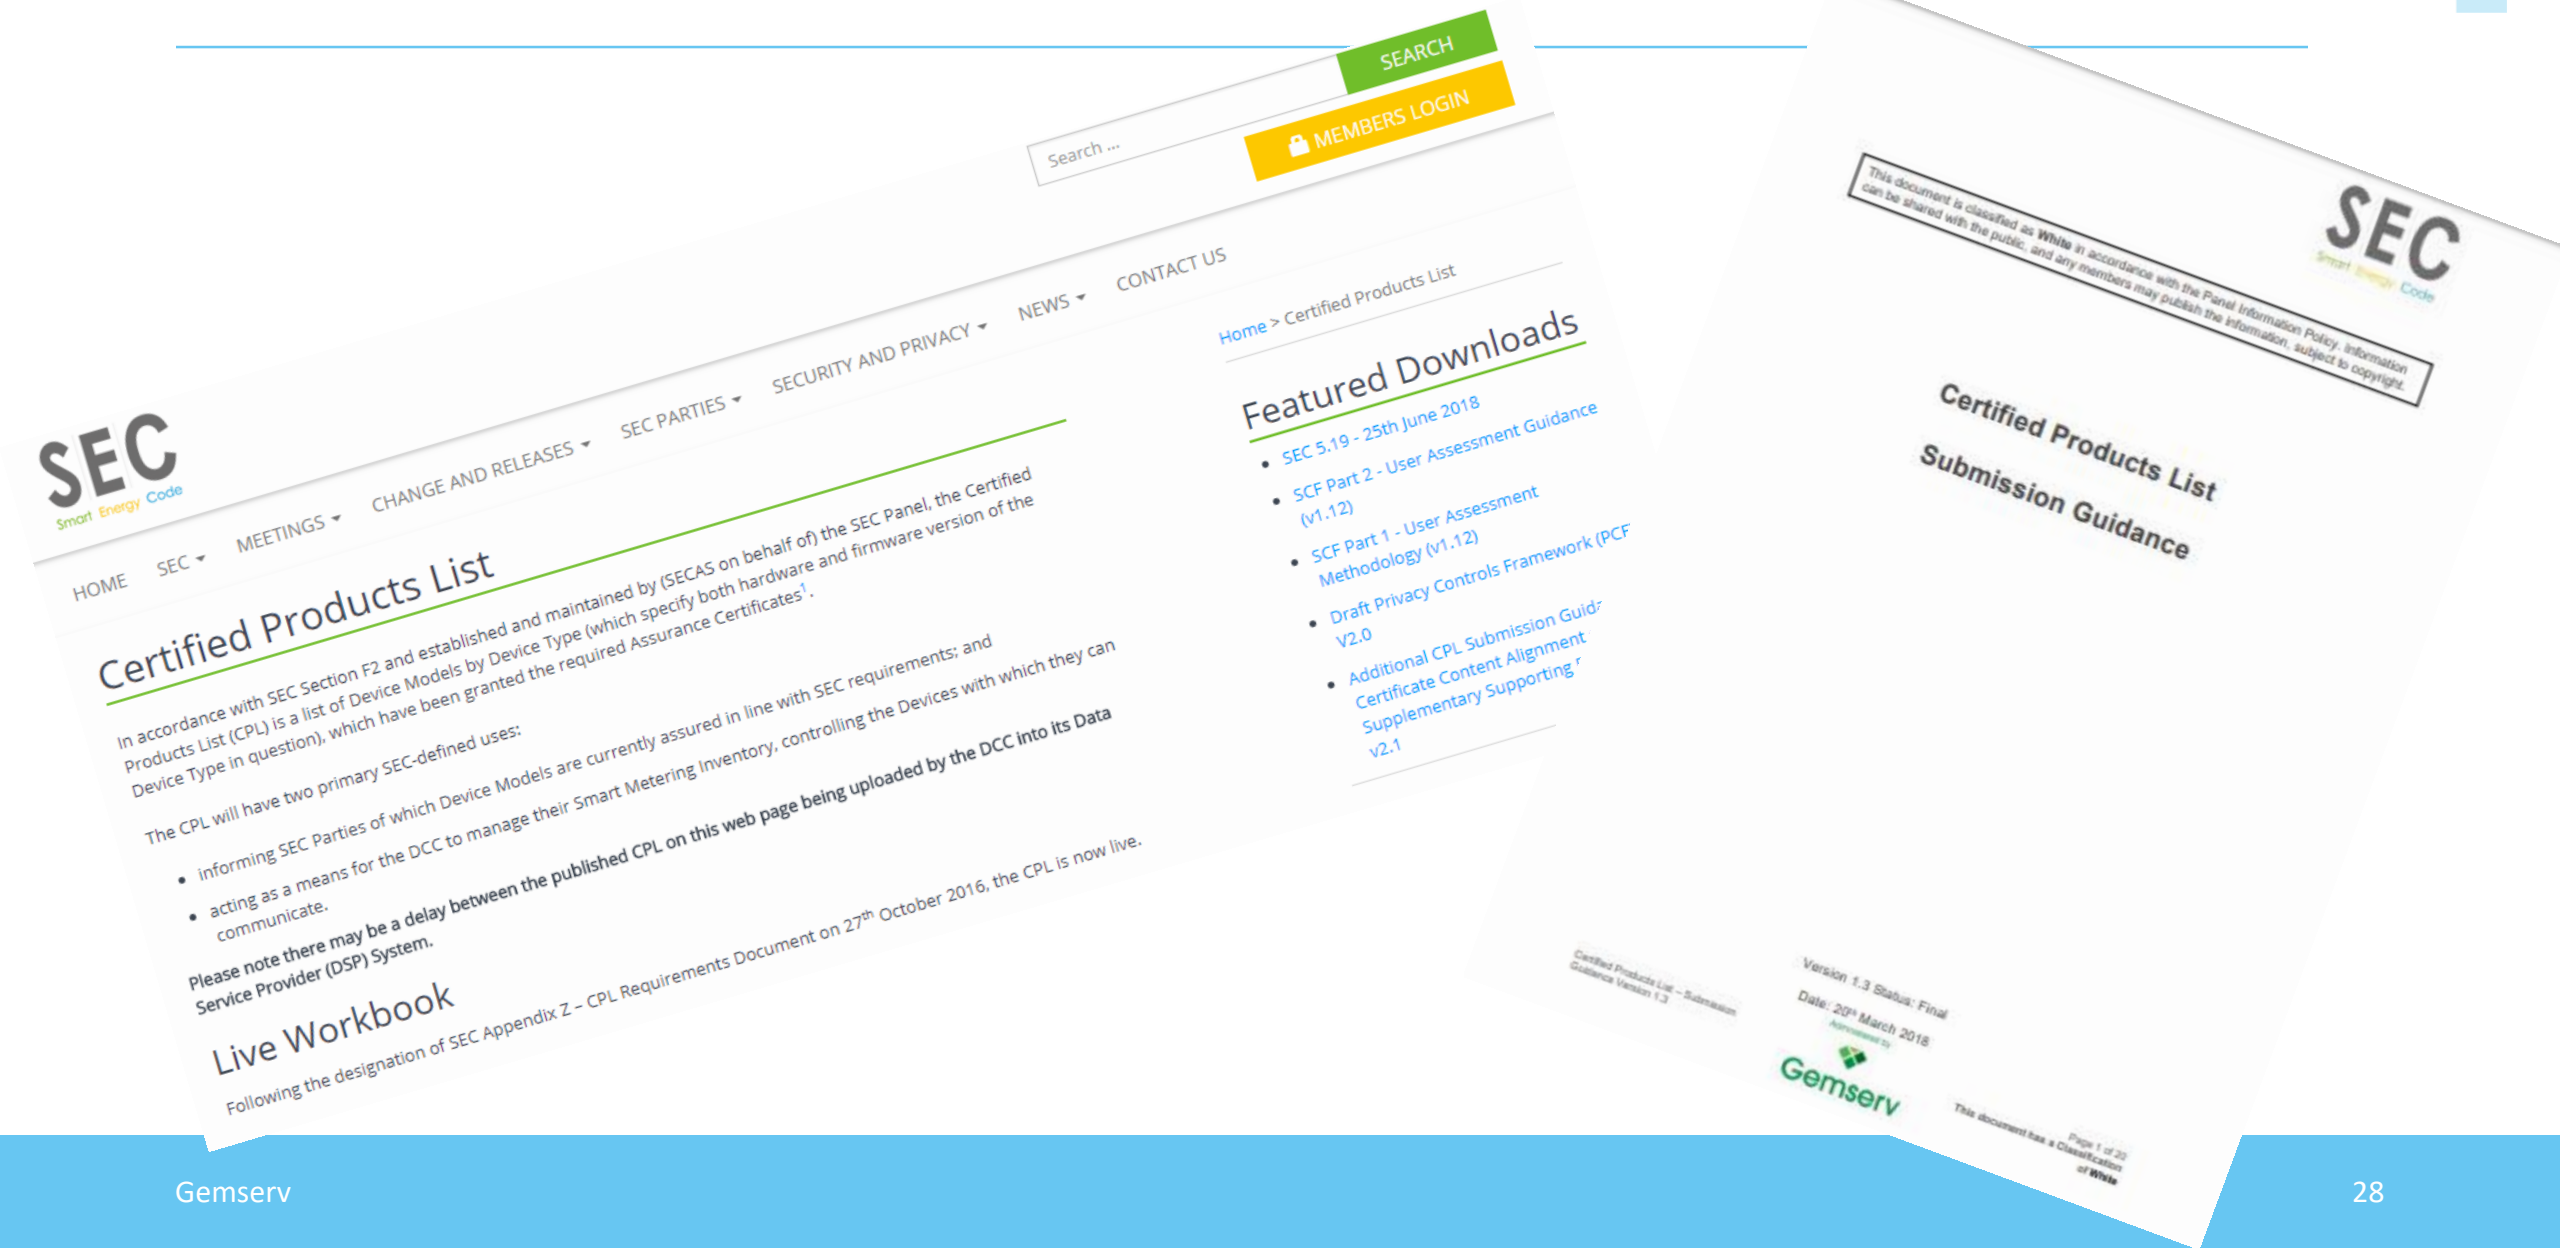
Search ...

SEARCH

MEMBERS LOGIN

SEC Smart Energy Code

HOME SEC MEETINGS CHANGE AND RELEASES SEC PARTIES SECURITY AND PRIVACY NEWS CONTACT US

Home > Certified Products List

Certified Products List

In accordance with SEC Section F2 and established and maintained by (SECAS on behalf of) the SEC Panel, the Certified Products List (CPL) is a list of Device Models by Device Type (which specify both hardware and firmware version of the Device Type in question), which have been granted the required Assurance Certificates$^1$.

The CPL will have two primary SEC-defined uses:

- informing SEC Parties of which Device Models are currently assured in line with SEC requirements; and
- acting as a means for the DCC to manage their Smart Metering Inventory, controlling the Devices with which they can communicate.

Please note there may be a delay between the published CPL on this web page being uploaded by the DCC into its Data Service Provider (DSP) System.

Live Workbook

Following the designation of SEC Appendix Z – CPL Requirements Document on 27$^{th}$ October 2016, the CPL is now live.

Featured Downloads

- SEC 5.19 - 25th June 2018
- SCF Part 2 - User Assessment Guidance (v1.12)
- SCF Part 1 - User Assessment Methodology (v1.12)
- Draft Privacy Controls Framework (PCF V2.0
- Additional CPL Submission Guid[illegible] Certificate Content Alignment Supplementary Supporting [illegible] v2.1

This document is classified as White in accordance with the Panel Information Policy. Information can be shared with the public, and any members may publish the information, subject to copyright.

SEC Smart Energy Code

Certified Products List

Submission Guidance

Certified Products List – Submission Guidance Version 1.3

Version 1.3 Status: Final

Date: 20th March 2018

Administered by

Gemserv

This document has a Classification of White

Page 1 of 20

Gemserv

28